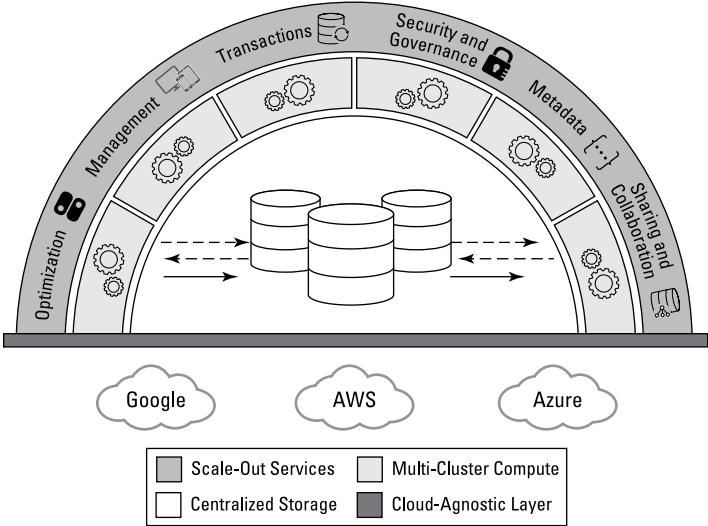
Optimization

Management

Transactions

Security and Governance

Metadata

Sharing and Collaboration

Google

AWS

Azure

Scale-Out Services

Multi-Cluster Compute

Centralized Storage

Cloud-Agnostic Layer